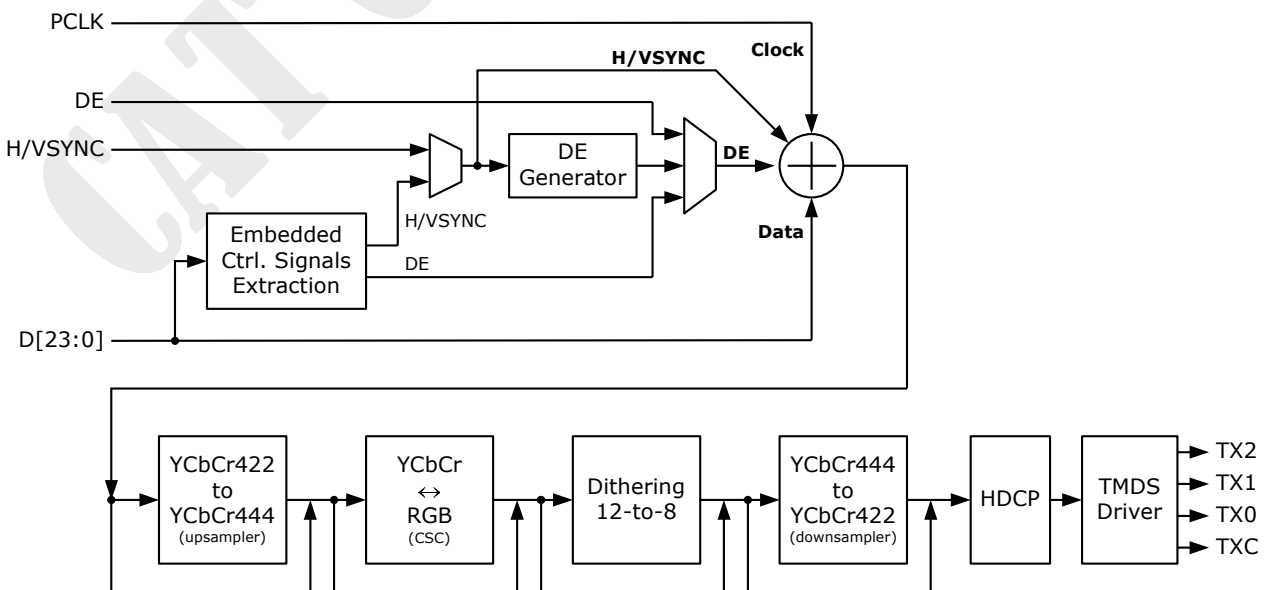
PCLK

Clock

H/VSYNC

DE

H/VSYNC

DE Generator

DE

H/VSYNC

Embedded Ctrl. Signals Extraction

DE

Data

D[23:0]

YCbCr422 to YCbCr444 (upsampler)

YCbCr $\leftrightarrow$ RGB (CSC)

Dithering 12-to-8

YCbCr444 to YCbCr422 (downsampler)

HDCP

TMDS Driver

TX2

TX1

TX0

TXC